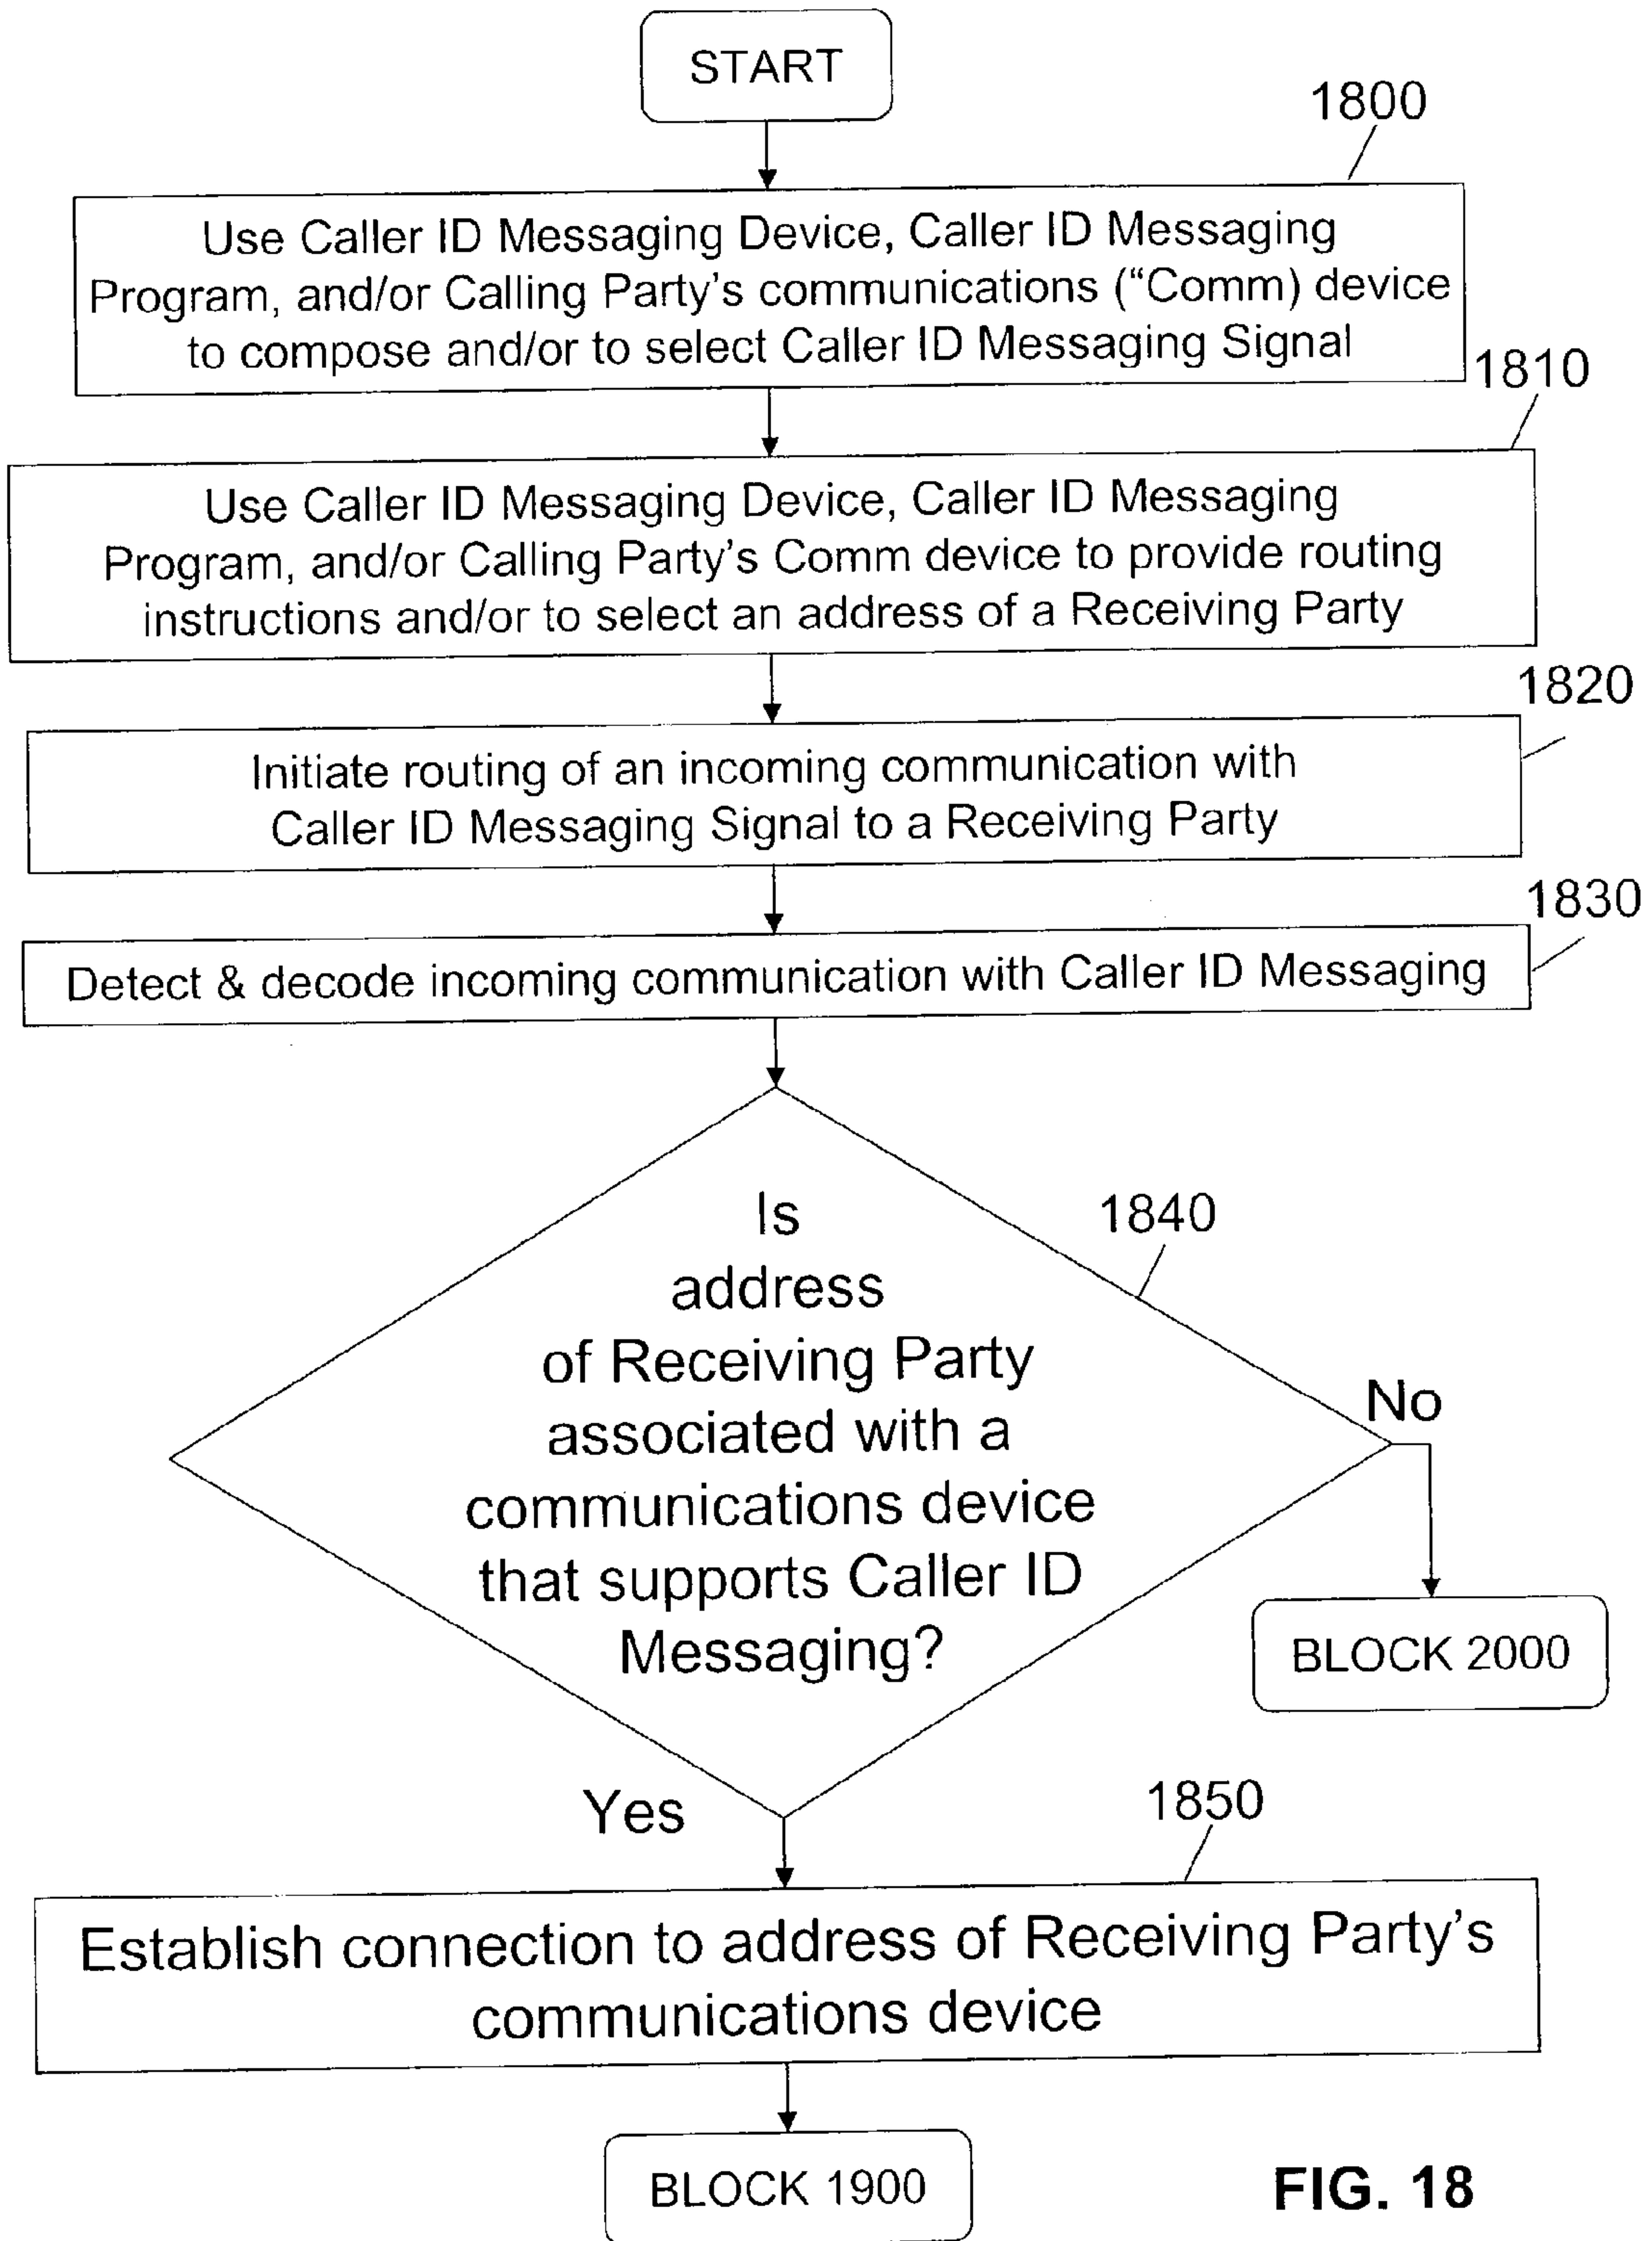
START

1800

Use Caller ID Messaging Device, Caller ID Messaging Program, and/or Calling Party's communications ("Comm) device to compose and/or to select Caller ID Messaging Signal

1810

Use Caller ID Messaging Device, Caller ID Messaging Program, and/or Calling Party's Comm device to provide routing instructions and/or to select an address of a Receiving Party

1820

Initiate routing of an incoming communication with Caller ID Messaging Signal to a Receiving Party

1830

Detect & decode incoming communication with Caller ID Messaging

Is address of Receiving Party associated with a communications device that supports Caller ID Messaging?

1840

No

BLOCK 2000

Yes

1850

Establish connection to address of Receiving Party's communications device

BLOCK 1900

FIG. 18